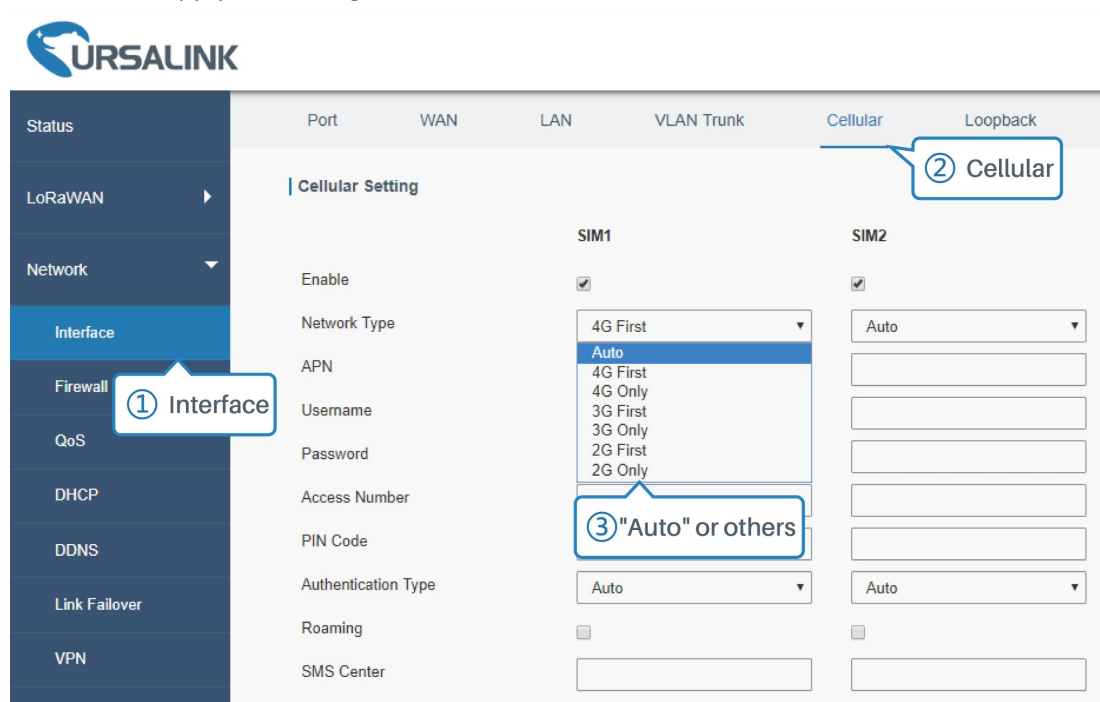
URSALINK

Status

LoRaWAN

Network

Interface

Firewall

QoS

DHCP

DDNS

Link Failover

VPN

Port WAN LAN VLAN Trunk Cellular Loopback

② Cellular

Cellular Setting

| | SIM1 | SIM2 |
|---|---|---|
| Enable | ✔ | ✔ |
| Network Type | 4G First ▾ | Auto ▾ |
| APN | | |
| Username | | |
| Password | | |
| Access Number | | |
| PIN Code | | |
| Authentication Type | Auto ▾ | Auto ▾ |
| Roaming | | |
| SMS Center | | |

Auto
4G First
4G Only
3G First
3G Only
2G First
2G Only

① Interface

③"Auto" or others